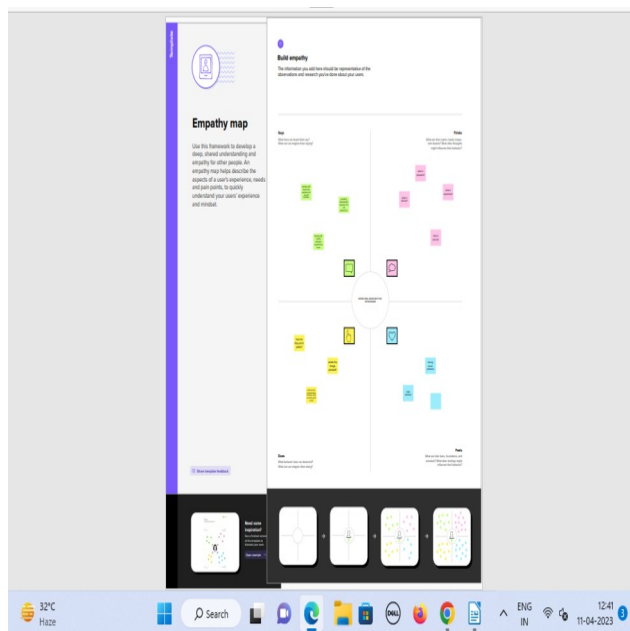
Empathy map

Use this framework to develop a deep, shared understanding and empathy for other people. An empathy map helps describe the aspects of a user's experience, needs and pain points, to quickly understand your users' experience and mindset.

Build empathy

The information you add here should be representative of the observations and research you've done about your users.

Says

Thinks

Does

Feels

Need some inspiration?

Open example

32°C
Haze

Search

ENG
IN

12:41
11-04-2023